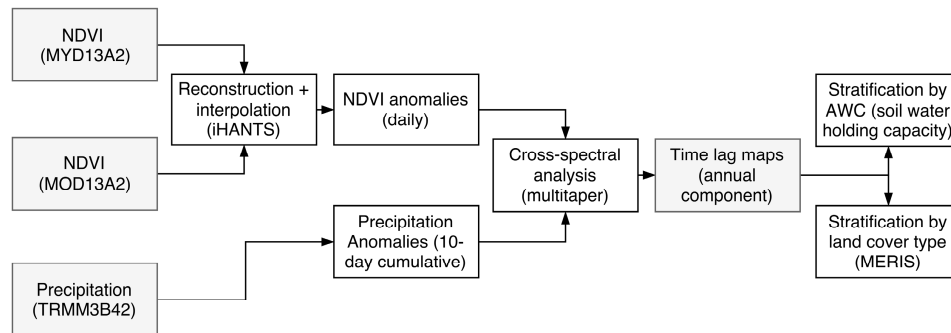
NDVI (MYD13A2)

NDVI (MOD13A2)

Reconstruction + interpolation (iHANTS)

NDVI anomalies (daily)

Precipitation (TRMM3B42)

Precipitation Anomalies (10-day cumulative)

Cross-spectral analysis (multitaper)

Time lag maps (annual component)

Stratification by AWC (soil water holding capacity)

Stratification by land cover type (MERIS)